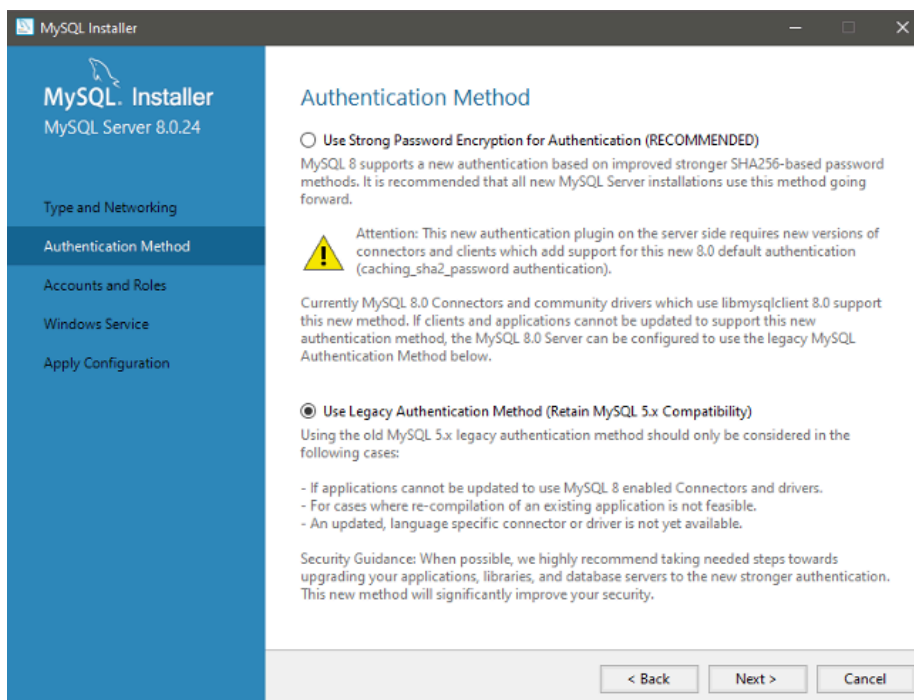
MySQL Installer

MySQL. Installer
MySQL Server 8.0.24

Type and Networking
Authentication Method
Accounts and Roles
Windows Service
Apply Configuration

Authentication Method

Use Strong Password Encryption for Authentication (RECOMMENDED)
MySQL 8 supports a new authentication based on improved stronger SHA256-based password methods. It is recommended that all new MySQL Server installations use this method going forward.

Attention: This new authentication plugin on the server side requires new versions of connectors and clients which add support for this new 8.0 default authentication (caching_sha2_password authentication).

Currently MySQL 8.0 Connectors and community drivers which use libmysqlclient 8.0 support this new method. If clients and applications cannot be updated to support this new authentication method, the MySQL 8.0 Server can be configured to use the legacy MySQL Authentication Method below.

Use Legacy Authentication Method (Retain MySQL 5.x Compatibility)
Using the old MySQL 5.x legacy authentication method should only be considered in the following cases:

- If applications cannot be updated to use MySQL 8 enabled Connectors and drivers.
- For cases where re-compilation of an existing application is not feasible.
- An updated, language specific connector or driver is not yet available.

Security Guidance: When possible, we highly recommend taking needed steps towards upgrading your applications, libraries, and database servers to the new stronger authentication. This new method will significantly improve your security.

< Back
Next >
Cancel